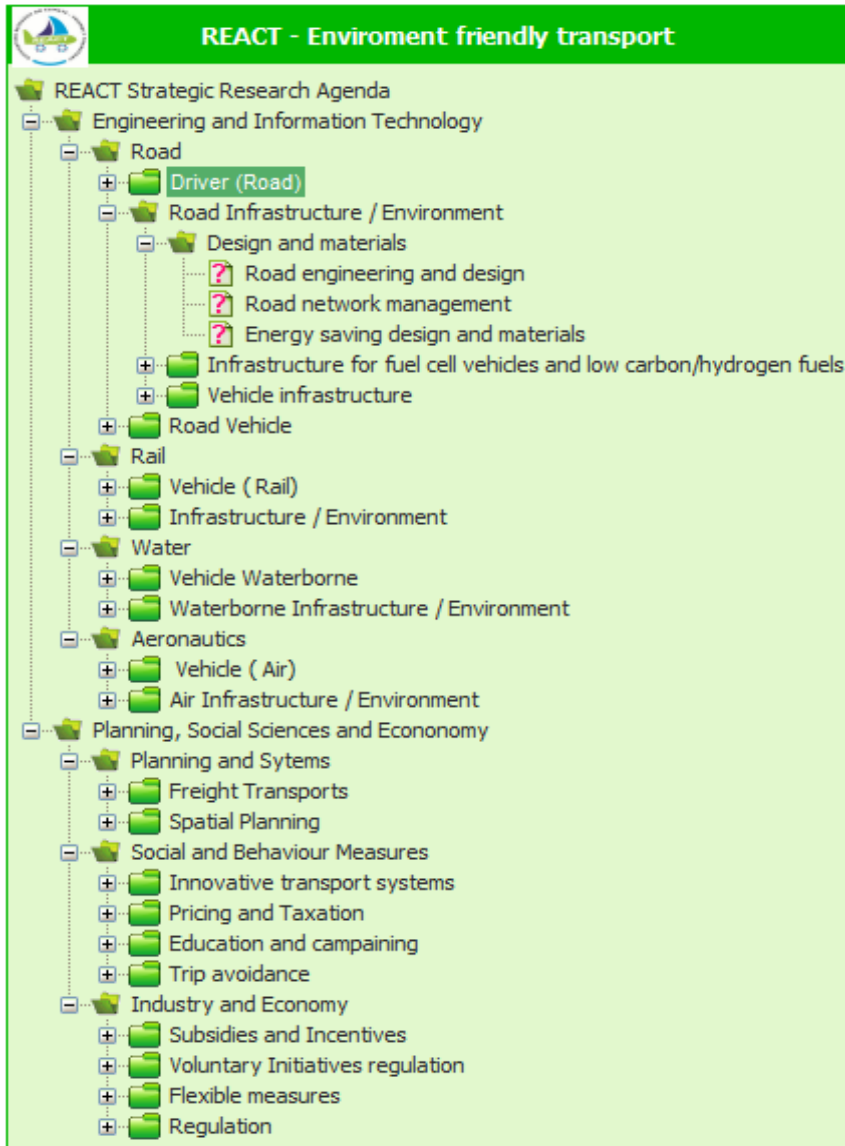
REACT - Enviroment friendly transport

REACT Strategic Research Agenda
Engineering and Information Technology
Road
Driver (Road)
Road Infrastructure / Environment
Design and materials
Road engineering and design
Road network management
Energy saving design and materials
Infrastructure for fuel cell vehicles and low carbon/hydrogen fuels
Vehicle infrastructure
Road Vehicle
Rail
Vehicle ( Rail)
Infrastructure / Environment
Water
Vehicle Waterborne
Waterborne Infrastructure / Environment
Aeronautics
Vehicle ( Air)
Air Infrastructure / Environment
Planning, Social Sciences and Econonomy
Planning and Sytems
Freight Transports
Spatial Planning
Social and Behaviour Measures
Innovative transport systems
Pricing and Taxation
Education and campaining
Trip avoidance
Industry and Economy
Subsidies and Incentives
Voluntary Initiatives regulation
Flexible measures
Regulation